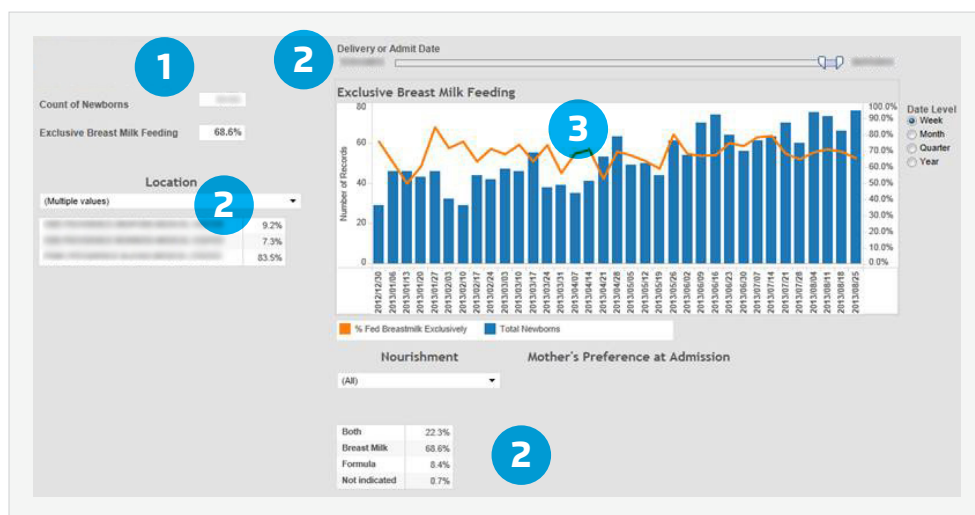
1

2

Delivery or Admit Date

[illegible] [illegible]

Count of Newborns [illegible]

Exclusive Breast Milk Feeding 68.6%

Location

2

(Multiple values)

| | |
|---|---|
| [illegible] | 9.2% |
| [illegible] | 7.3% |
| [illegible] | 83.5% |

Exclusive Breast Milk Feeding

3

Number of Records

80, 60, 40, 20, 0

100.0%, 90.0%, 80.0%, 70.0%, 60.0%, 50.0%, 40.0%, 30.0%, 20.0%, 10.0%, 0.0%

2012/12/30, 2013/01/06, 2013/01/13, 2013/01/20, 2013/01/27, 2013/02/03, 2013/02/10, 2013/02/17, 2013/02/24, 2013/03/03, 2013/03/10, 2013/03/17, 2013/03/24, 2013/03/31, 2013/04/07, 2013/04/14, 2013/04/21, 2013/04/28, 2013/05/05, 2013/05/12, 2013/05/19, 2013/05/26, 2013/06/02, 2013/06/09, 2013/06/16, 2013/06/23, 2013/06/30, 2013/07/07, 2013/07/14, 2013/07/21, 2013/07/28, 2013/08/04, 2013/08/11, 2013/08/18, 2013/08/25

Date Level
Week
Month
Quarter
Year

% Fed Breastmilk Exclusively
Total Newborns

Nourishment

Mother's Preference at Admission

(All)

| | |
|---|---|
| Both | 22.3% |
| Breast Milk | 68.6% |
| Formula | 8.4% |
| Not indicated | 0.7% |

2